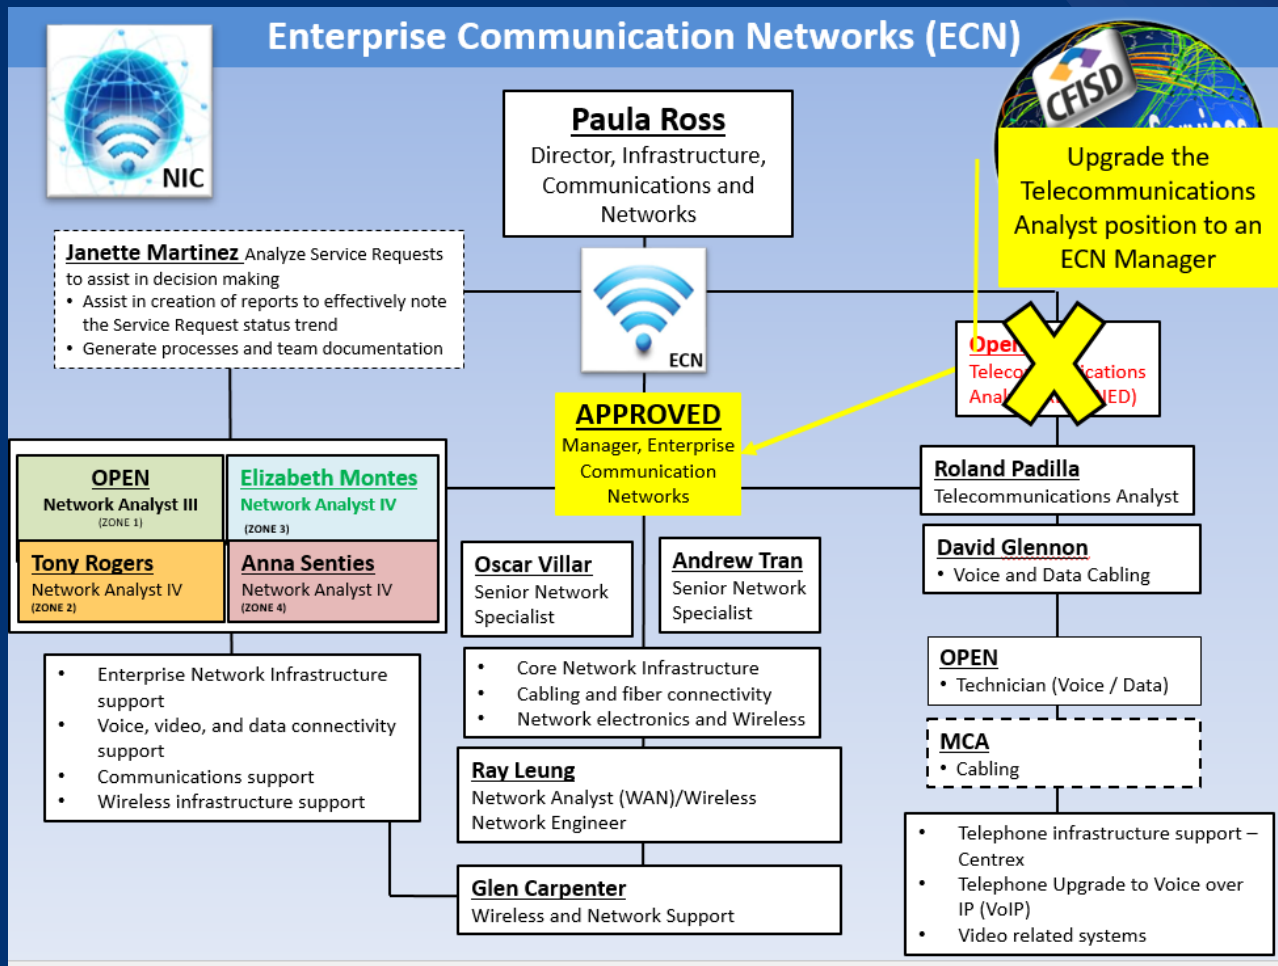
Enterprise Communication Networks (ECN)

NIC

Paula Ross
Director, Infrastructure, Communications and Networks

CFISD

Upgrade the Telecommunications Analyst position to an ECN Manager

Janette Martinez Analyze Service Requests to assist in decision making
• Assist in creation of reports to effectively note the Service Request status trend
• Generate processes and team documentation

ECN

Ope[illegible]
Teleco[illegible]ications
Anal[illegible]NED)

APPROVED
Manager, Enterprise Communication Networks

OPEN
Network Analyst III
(ZONE 1)

Elizabeth Montes
Network Analyst IV
(ZONE 3)

Tony Rogers
Network Analyst IV
(ZONE 2)

Anna Senties
Network Analyst IV
(ZONE 4)

Roland Padilla
Telecommunications Analyst

Oscar Villar
Senior Network Specialist

Andrew Tran
Senior Network Specialist

David Glennon
• Voice and Data Cabling

OPEN
• Technician (Voice / Data)

• Enterprise Network Infrastructure support
• Voice, video, and data connectivity support
• Communications support
• Wireless infrastructure support

• Core Network Infrastructure
• Cabling and fiber connectivity
• Network electronics and Wireless

MCA
• Cabling

Ray Leung
Network Analyst (WAN)/Wireless Network Engineer

Glen Carpenter
Wireless and Network Support

• Telephone infrastructure support – Centrex
• Telephone Upgrade to Voice over IP (VoIP)
• Video related systems